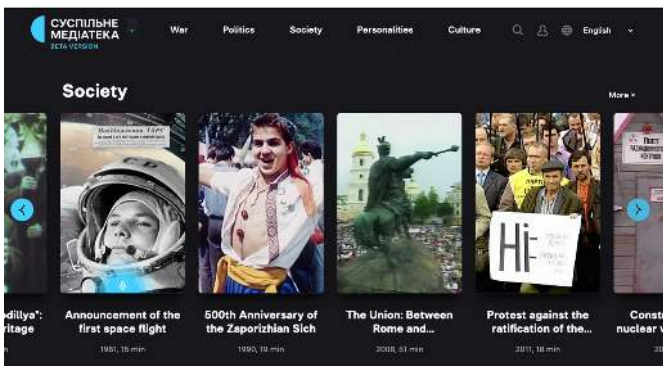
СУСПІЛЬНЕ МЕДІАТЕКА
BETA VERSION

War Politics Society Personalities Culture English

Society

More

odillya": ritage

Announcement of the first space flight
1961, 15 min

500th Anniversary of the Zaporizhian Sich
1990, 19 min

The Union: Between Rome and...
2008, 51 min

Protest against the ratification of the...
2011, 18 min

Constr nuclear v

Ні